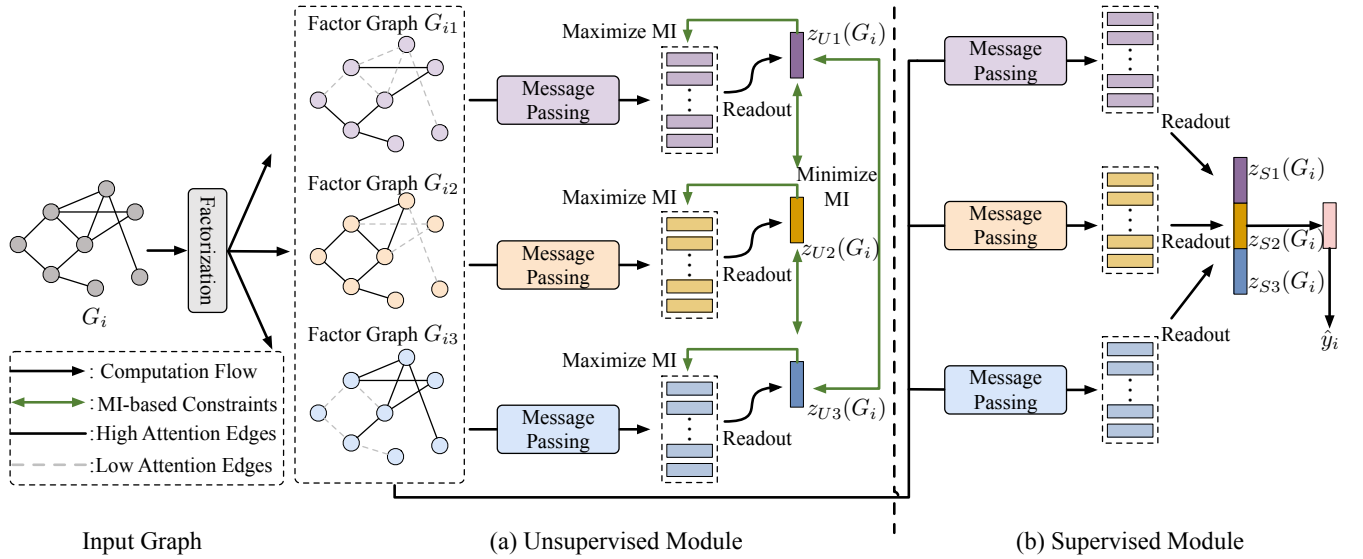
Factor Graph $G_{i1}$

Factor Graph $G_{i2}$

Factor Graph $G_{i3}$

Factorization

$G_i$

: Computation Flow
: MI-based Constraints
: High Attention Edges
: Low Attention Edges

Maximize MI

Message Passing

Readout

$z_{U1}(G_i)$

Minimize MI

Maximize MI

Message Passing

Readout

$z_{U2}(G_i)$

Maximize MI

Message Passing

Readout

$z_{U3}(G_i)$

Message Passing

Readout

Message Passing

Readout

Message Passing

Readout

$z_{S1}(G_i)$

$z_{S2}(G_i)$

$z_{S3}(G_i)$

$\hat{y}_i$

Input Graph

(a) Unsupervised Module

(b) Supervised Module